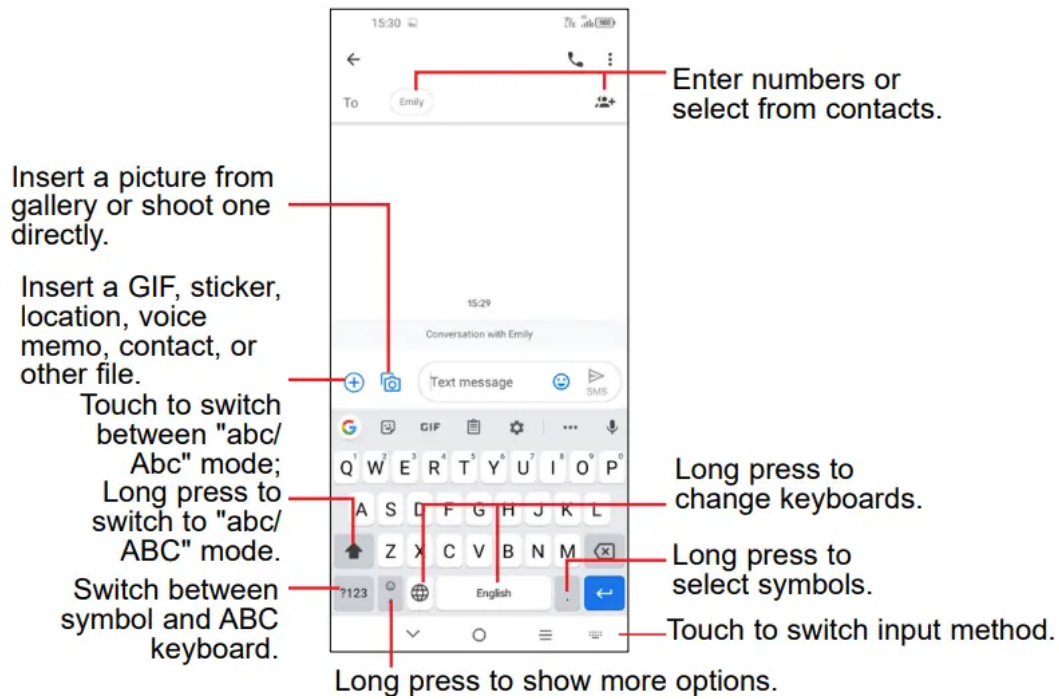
15:30

To Emily

Enter numbers or select from contacts.

Insert a picture from gallery or shoot one directly.

Insert a GIF, sticker, location, voice memo, contact, or other file.

15:29

Conversation with Emily

Text message

SMS

Touch to switch between "abc/ Abc" mode; Long press to switch to "abc/ ABC" mode.

GIF

Q W E R T Y U I O P
A S D F G H J K L
Z X C V B N M

Long press to change keyboards.

Long press to select symbols.

Switch between symbol and ABC keyboard.

?123

English

Touch to switch input method.

Long press to show more options.